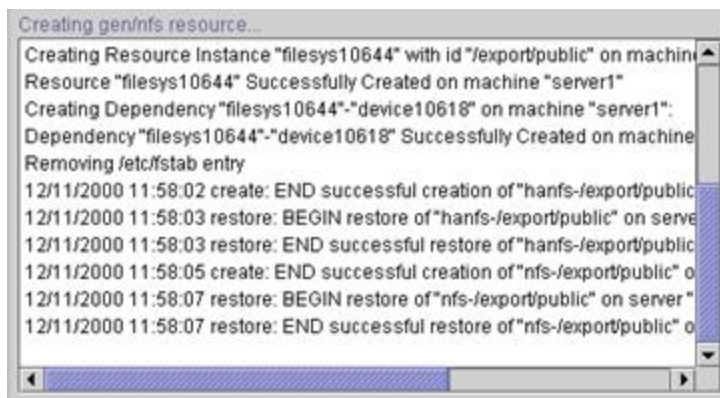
Creating gen/nfs resource...

Creating Resource Instance "filesys10644" with id "/export/public" on machin
Resource "filesys10644" Successfully Created on machine "server1"
Creating Dependency "filesys10644"-"device10618" on machine "server1":
Dependency "filesys10644"-"device10618" Successfully Created on machine
Removing /etc/fstab entry
12/11/2000 11:58:02 create: END successful creation of "hanfs-/export/public
12/11/2000 11:58:03 restore: BEGIN restore of "hanfs-/export/public" on serve
12/11/2000 11:58:03 restore: END successful restore of "hanfs-/export/public
12/11/2000 11:58:05 create: END successful creation of "nfs-/export/public" o
12/11/2000 11:58:07 restore: BEGIN restore of "nfs-/export/public" on server "
12/11/2000 11:58:07 restore: END successful restore of "nfs-/export/public" o